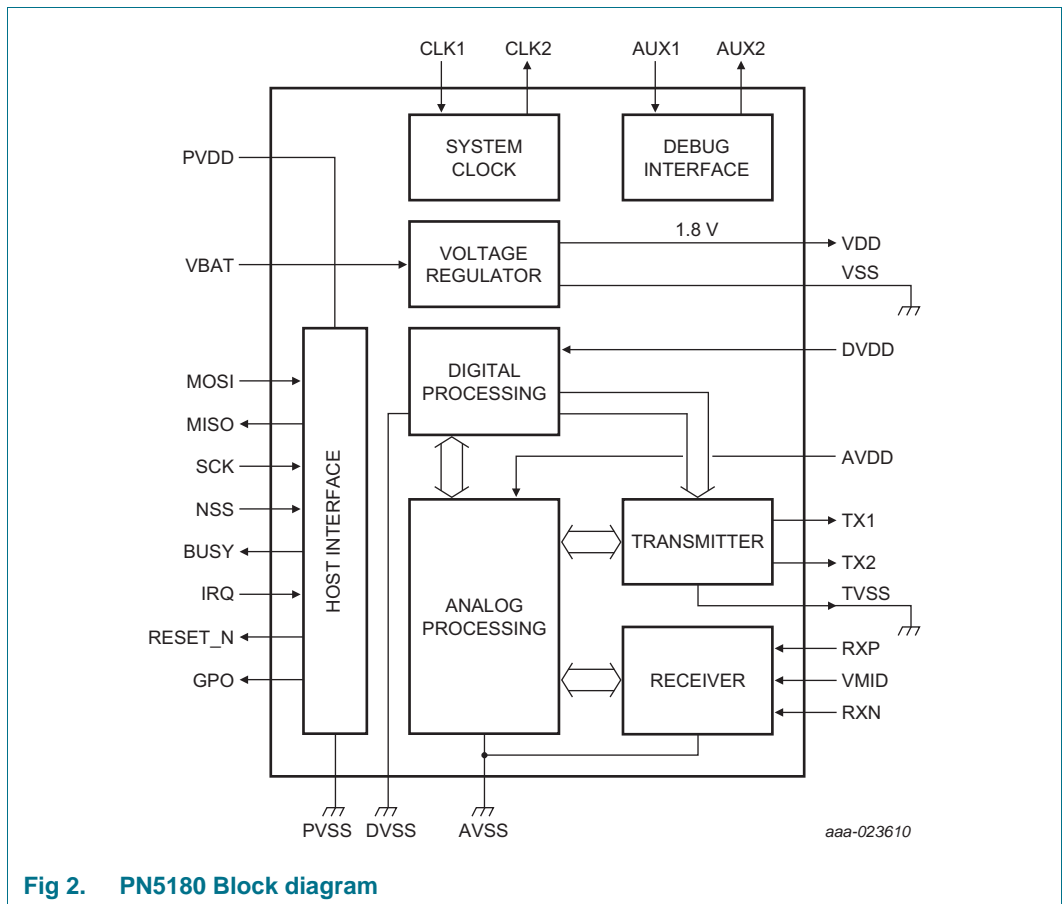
CLK1 CLK2 AUX1 AUX2

SYSTEM CLOCK

DEBUG INTERFACE

PVDD

1.8 V

VDD

VBAT

VOLTAGE REGULATOR

VSS

DIGITAL PROCESSING

DVDD

MOSI

MISO

SCK

AVDD

NSS

HOST INTERFACE

TRANSMITTER

TX1

BUSY

TX2

IRQ

ANALOG PROCESSING

TVSS

RESET_N

RXP

RECEIVER

VMID

GPO

RXN

PVSS DVSS AVSS

aaa-023610

Fig 2. PN5180 Block diagram